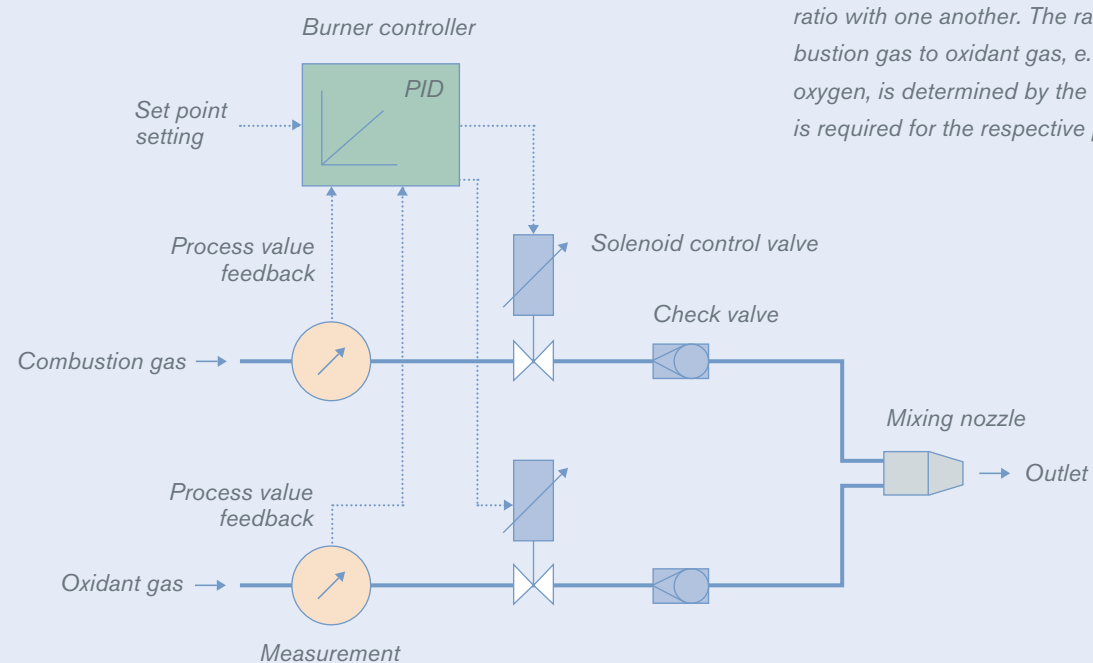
ratio with one another. The ra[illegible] bustion gas to oxidant gas, e.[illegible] oxygen, is determined by the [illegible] is required for the respective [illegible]

Burner controller

PID

Set point setting

Process value feedback

Solenoid control valve

Check valve

Combustion gas →

Mixing nozzle

→ Outlet

Process value feedback

Oxidant gas →

Measurement